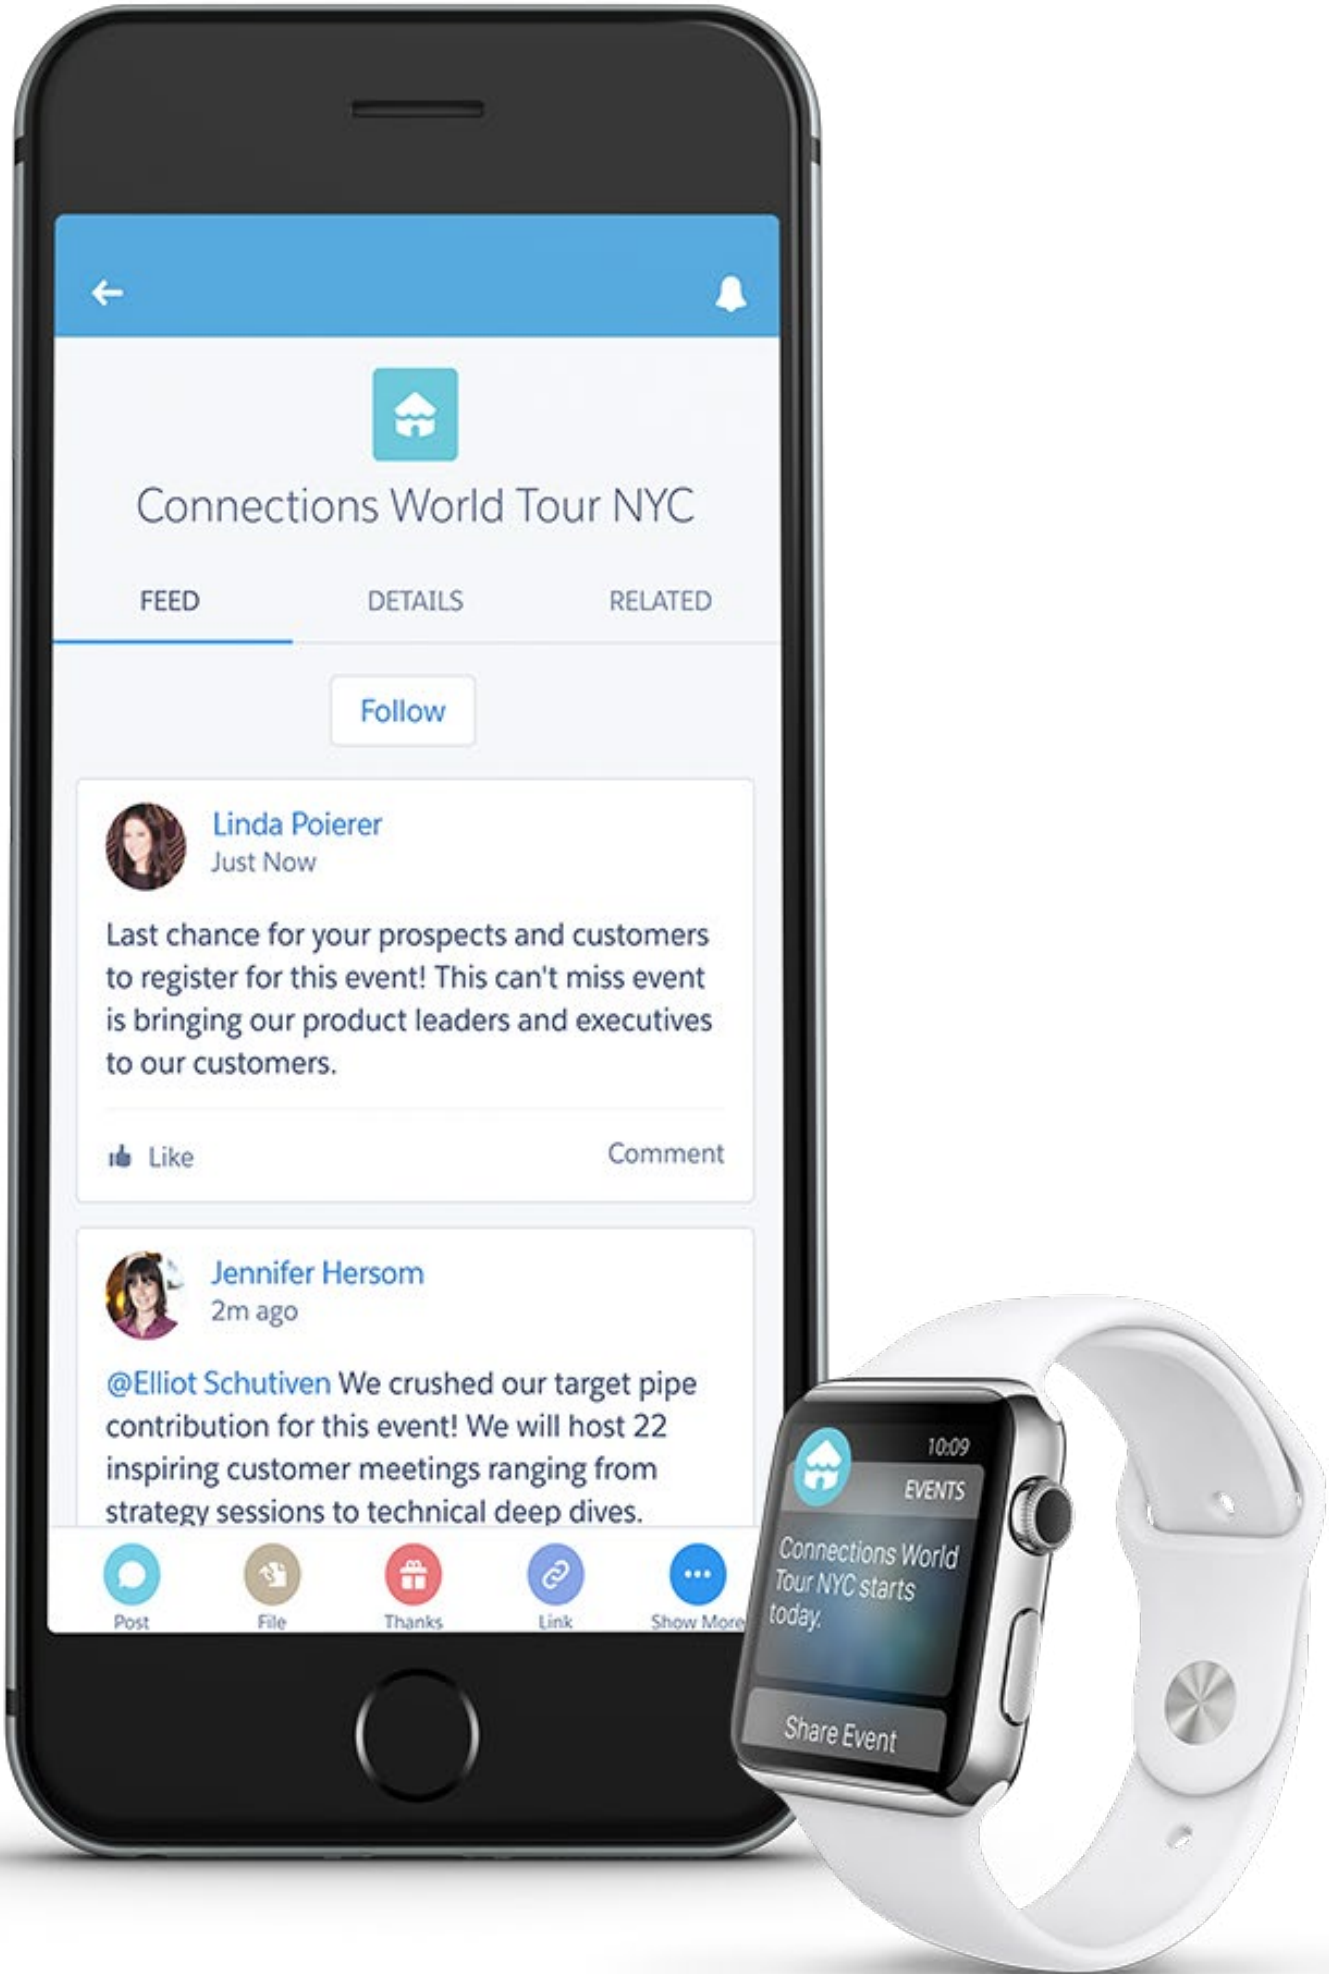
Connections World Tour NYC

FEED DETAILS RELATED

Follow

Linda Poierer
Just Now

Last chance for your prospects and customers to register for this event! This can't miss event is bringing our product leaders and executives to our customers.

Like Comment

Jennifer Hersom
2m ago

@Elliot Schutiven We crushed our target pipe contribution for this event! We will host 22 inspiring customer meetings ranging from strategy sessions to technical deep dives.

Post File Thanks Link Show More

10:09
EVENTS
Connections World Tour NYC starts today.

Share Event